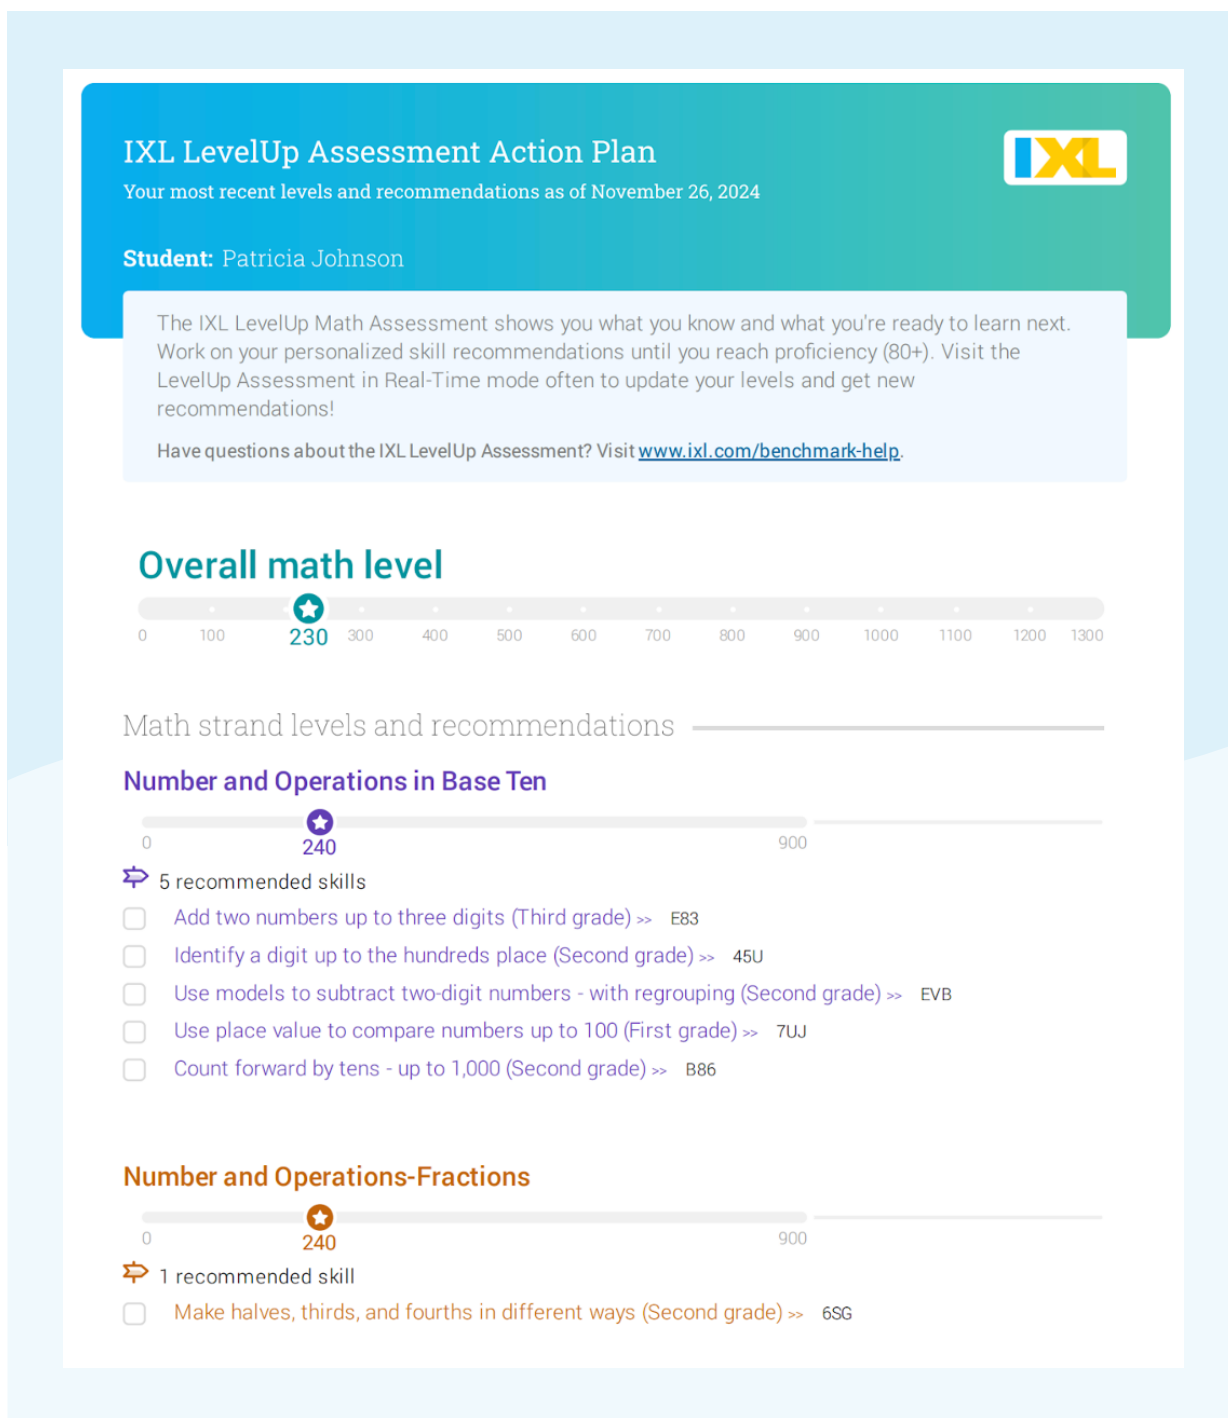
IXL LevelUp Assessment Action Plan
Your most recent levels and recommendations as of November 26, 2024

IXL

Student: Patricia Johnson

The IXL LevelUp Math Assessment shows you what you know and what you're ready to learn next. Work on your personalized skill recommendations until you reach proficiency (80+). Visit the LevelUp Assessment in Real-Time mode often to update your levels and get new recommendations!

Have questions about the IXL LevelUp Assessment? Visit www.ixl.com/benchmark-help.

Overall math level

0 100 230 300 400 500 600 700 800 900 1000 1100 1200 1300

Math strand levels and recommendations

Number and Operations in Base Ten

0 240 900

5 recommended skills

Add two numbers up to three digits (Third grade) >> E83

Identify a digit up to the hundreds place (Second grade) >> 45U

Use models to subtract two-digit numbers - with regrouping (Second grade) >> EVB

Use place value to compare numbers up to 100 (First grade) >> 7UJ

Count forward by tens - up to 1,000 (Second grade) >> B86

Number and Operations-Fractions

0 240 900

1 recommended skill

Make halves, thirds, and fourths in different ways (Second grade) >> 6SG